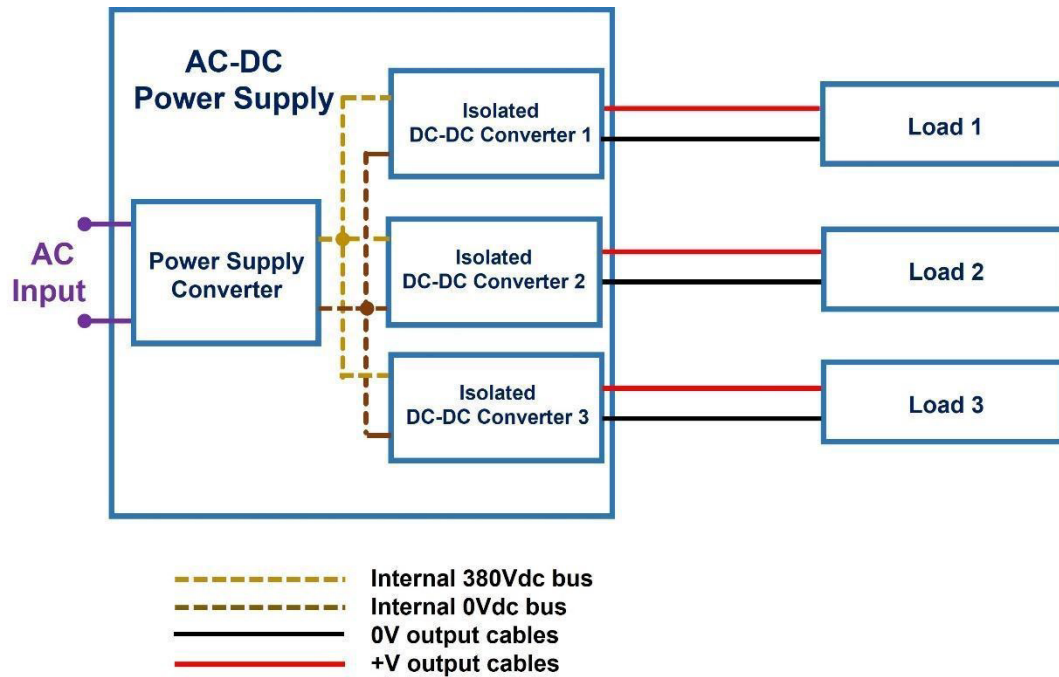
AC-DC Power Supply

Isolated DC-DC Converter 1

Load 1

AC Input

Power Supply Converter

Isolated DC-DC Converter 2

Load 2

Isolated DC-DC Converter 3

Load 3

Internal 380Vdc bus
Internal 0Vdc bus
0V output cables
+V output cables